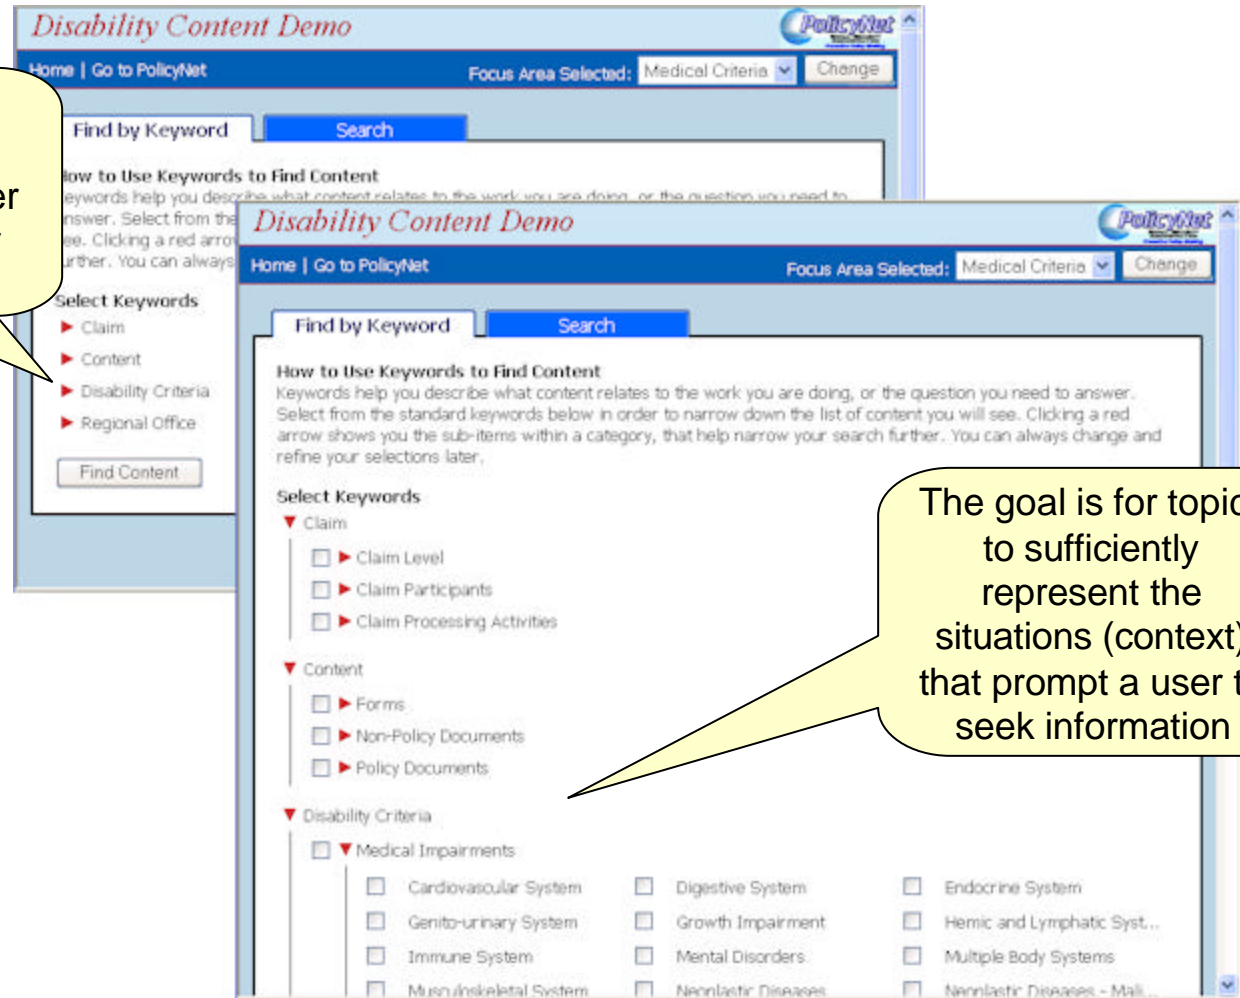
Disability Content Demo
PolicyNet
Home | Go to PolicyNet
Focus Area Selected: Medical Criteria
Change
Find by Keyword
Search
How to Use Keywords to Find Content
Keywords help you describe what content relates to the work you are doing, or the question you need to answer. Select from the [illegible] see. Clicking a red arro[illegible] further. You can always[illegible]
Select Keywords
Claim
Content
Disability Criteria
Regional Office
Find Content

er

Disability Content Demo
PolicyNet
Home | Go to PolicyNet
Focus Area Selected: Medical Criteria
Change
Find by Keyword
Search
How to Use Keywords to Find Content
Keywords help you describe what content relates to the work you are doing, or the question you need to answer. Select from the standard keywords below in order to narrow down the list of content you will see. Clicking a red arrow shows you the sub-items within a category, that help narrow your search further. You can always change and refine your selections later.
Select Keywords
Claim
Claim Level
Claim Participants
Claim Processing Activities
Content
Forms
Non-Policy Documents
Policy Documents
Disability Criteria
Medical Impairments

| Cardiovascular System | Digestive System | Endocrine System |
|---|---|---|
| Genito-urinary System | Growth Impairment | Hemic and Lymphatic Syst... |
| Immune System | Mental Disorders | Multiple Body Systems |
| Musculoskeletal System | Neoplastic Diseases | Neoplastic Diseases - Mali... |

The goal is for topic to sufficiently represent the situations (context) that prompt a user t seek information